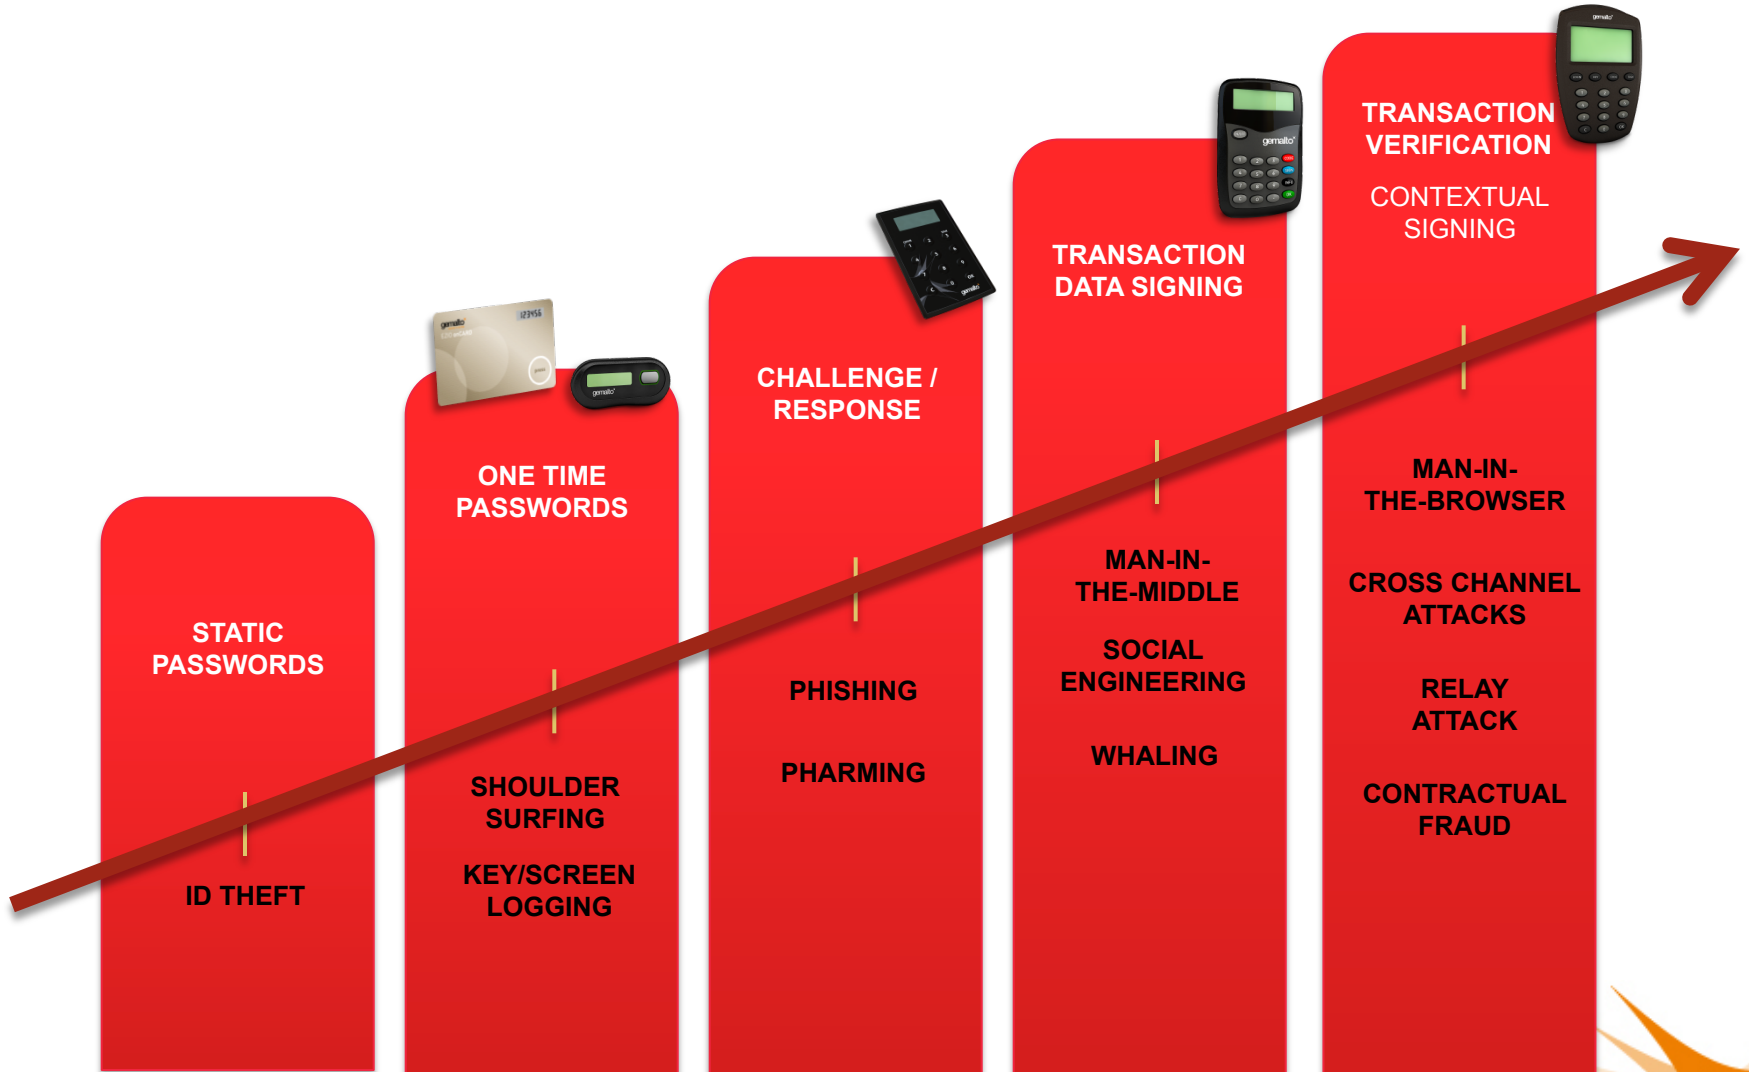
STATIC PASSWORDS

ID THEFT

gemalto

123456

gemalto

ONE TIME PASSWORDS

SHOULDER SURFING

KEY/SCREEN LOGGING

gemalto

CHALLENGE / RESPONSE

PHISHING

PHARMING

gemalto

TRANSACTION DATA SIGNING

MAN-IN-THE-MIDDLE

SOCIAL ENGINEERING

WHALING

gemalto

TRANSACTION VERIFICATION

CONTEXTUAL SIGNING

MAN-IN-THE-BROWSER

CROSS CHANNEL ATTACKS

RELAY ATTACK

CONTRACTUAL FRAUD